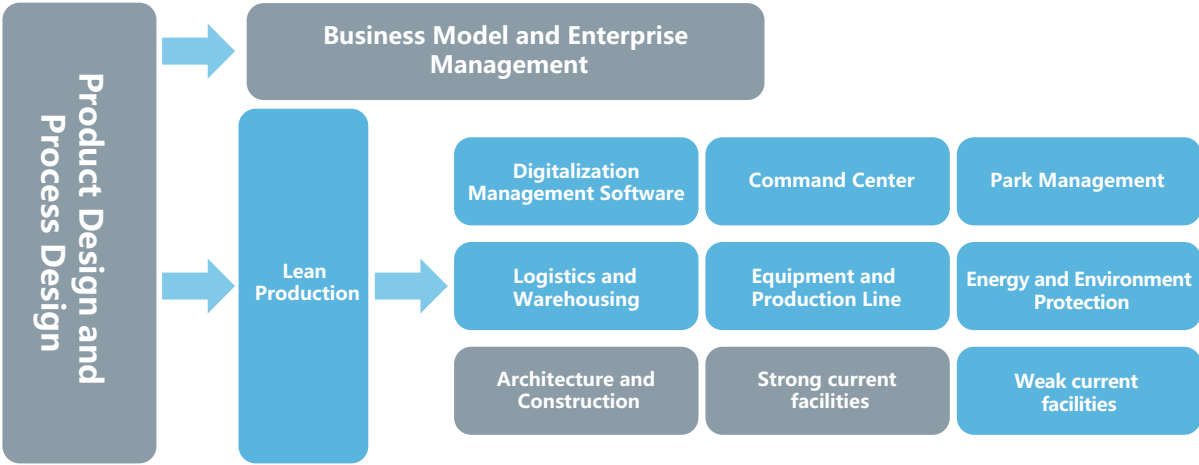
Product Design and Process Design

Business Model and Enterprise Management

Lean Production

Digitalization Management Software

Command Center

Park Management

Logistics and Warehousing

Equipment and Production Line

Energy and Environment Protection

Architecture and Construction

Strong current facilities

Weak current facilities